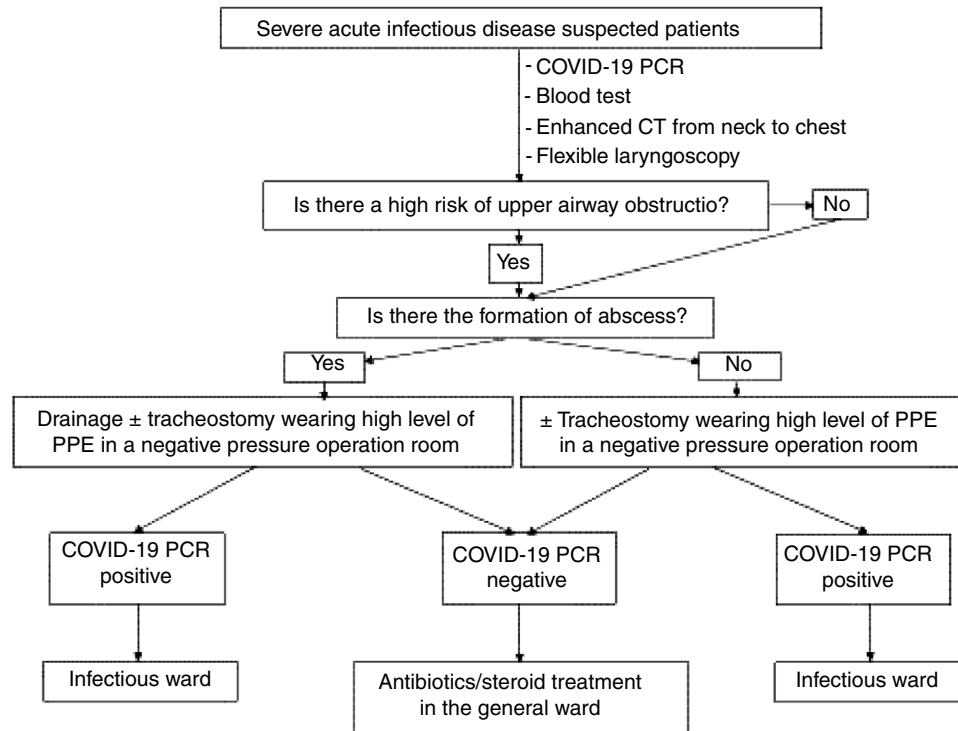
Severe acute infectious disease suspected patients

- COVID-19 PCR
- Blood test
- Enhanced CT from neck to chest
- Flexible laryngoscopy

Is there a high risk of upper airway obstructio?

No

Yes

Is there the formation of abscess?

Yes

No

Drainage ± tracheostomy wearing high level of PPE in a negative pressure operation room

± Tracheostomy wearing high level of PPE in a negative pressure operation room

COVID-19 PCR positive

COVID-19 PCR negative

COVID-19 PCR positive

Infectious ward

Antibiotics/steroid treatment in the general ward

Infectious ward